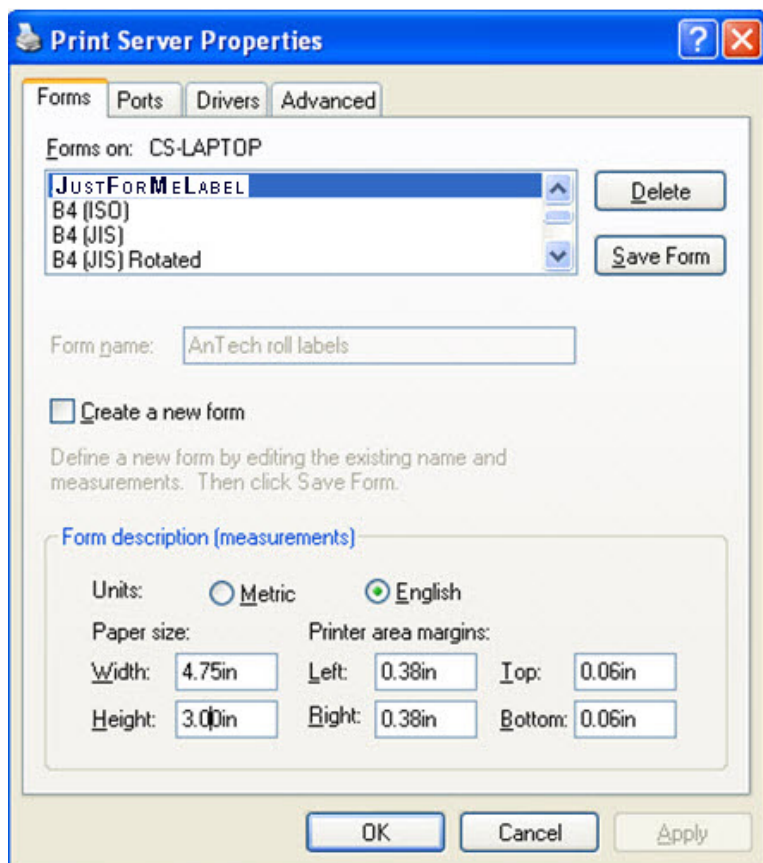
Print Server Properties

Forms | Ports | Drivers | Advanced

Forms on: CS-LAPTOP

JustForMeLabel
B4 (ISO)
B4 (JIS)
B4 (JIS) Rotated

Delete

Save Form

Form name: AnTech roll labels

Create a new form

Define a new form by editing the existing name and measurements. Then click Save Form.

Form description (measurements)

Units: Metric English

Paper size:

Width: 4.75in

Height: 3.00in

Printer area margins:

Left: 0.38in

Right: 0.38in

Top: 0.06in

Bottom: 0.06in

OK Cancel Apply